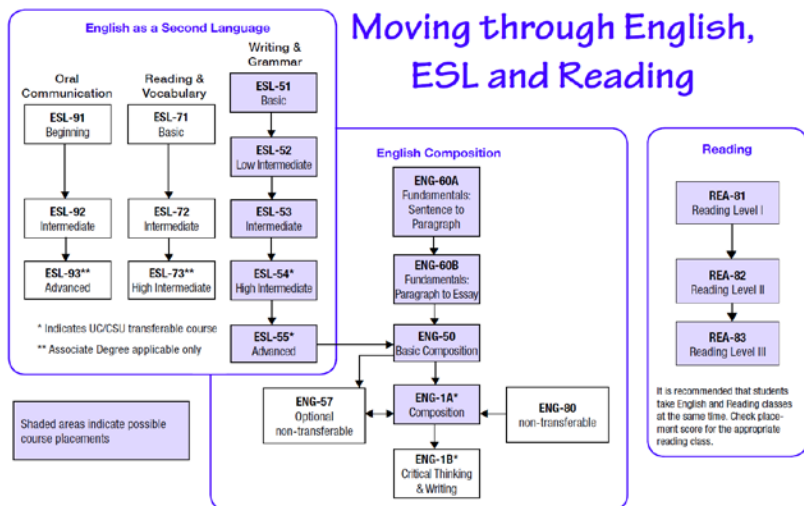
Moving through English, ESL and Reading

English as a Second Language

Oral Communication

ESL-91
Beginning

ESL-92
Intermediate

ESL-93**
Advanced

Reading & Vocabulary

ESL-71
Basic

ESL-72
Intermediate

ESL-73**
High Intermediate

Writing & Grammar

ESL-51
Basic

ESL-52
Low Intermediate

ESL-53
Intermediate

ESL-54*
High Intermediate

ESL-55*
Advanced

* Indicates UC/CSU transferable course
** Associate Degree applicable only

Shaded areas indicate possible course placements

English Composition

ENG-60A
Fundamentals: Sentence to Paragraph

ENG-60B
Fundamentals: Paragraph to Essay

ENG-50
Basic Composition

ENG-57
Optional non-transferable

ENG-1A*
Composition

ENG-80
non-transferable

ENG-1B*
Critical Thinking & Writing

Reading

REA-81
Reading Level I

REA-82
Reading Level II

REA-83
Reading Level III

It is recommended that students take English and Reading classes at the same time. Check placement score for the appropriate reading class.